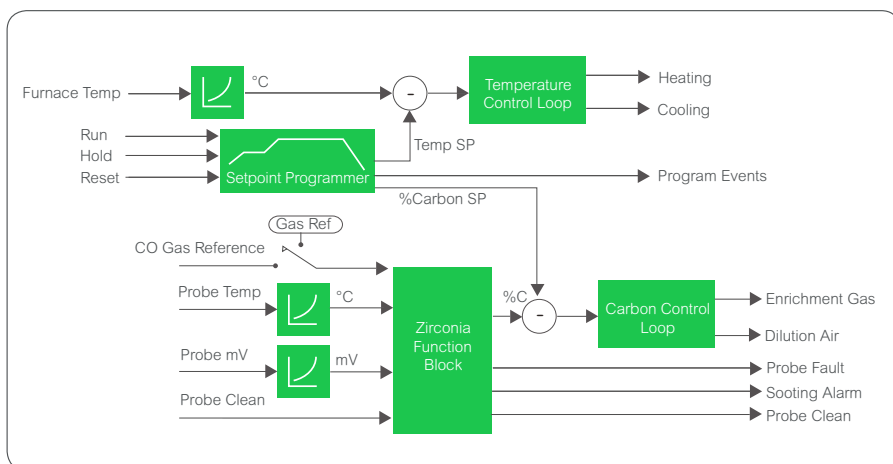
Furnace Temp

°C

-

Temperature Control Loop

Heating

Cooling

Run

Hold

Reset

Setpoint Programmer

Temp SP

Program Events

%Carbon SP

Gas Ref

CO Gas Reference

Probe Temp

°C

Probe mV

mV

Probe Clean

Zirconia Function Block

%C

-

Carbon Control Loop

Enrichment Gas

Dilution Air

Probe Fault

Sooting Alarm

Probe Clean